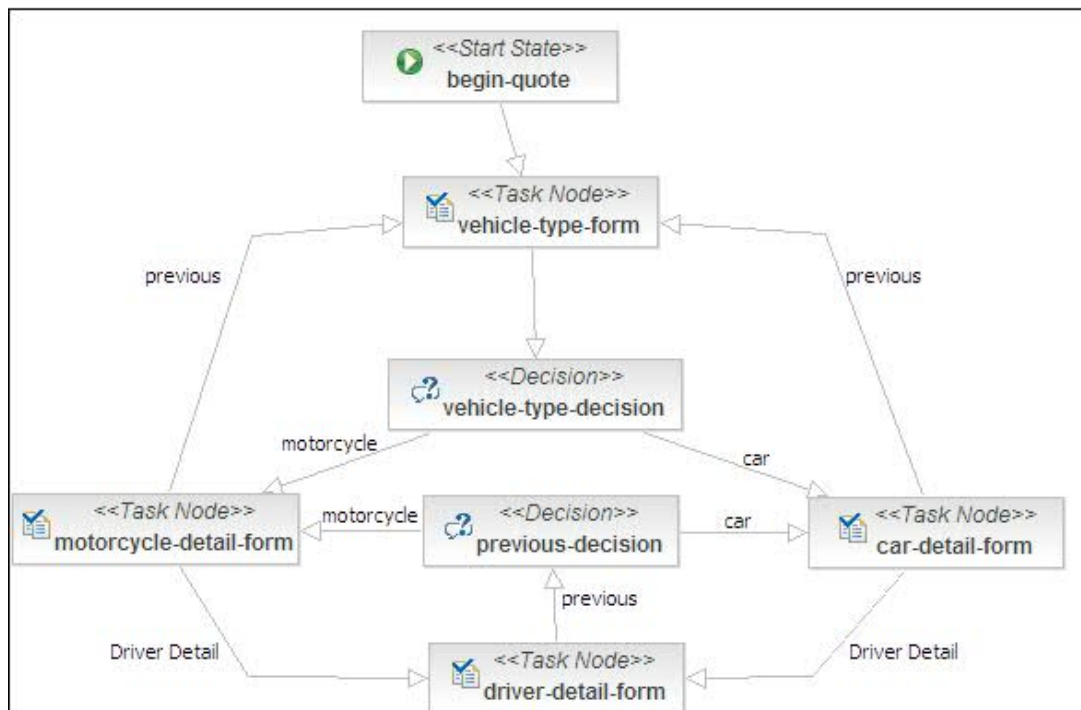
<<Start State>>
begin-quote

<<Task Node>>
vehicle-type-form

previous

previous

<<Decision>>
vehicle-type-decision

motorcycle

car

<<Task Node>>
motorcycle-detail-form

motorcycle

<<Decision>>
previous-decision

car

<<Task Node>>
car-detail-form

previous

Driver Detail

Driver Detail

<<Task Node>>
driver-detail-form